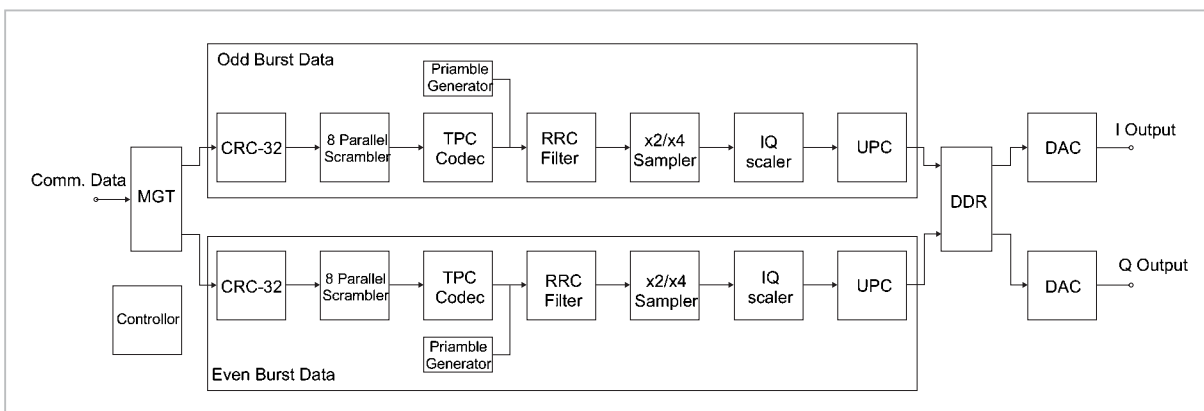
Odd Burst Data

Priamble Generator

Comm. Data

MGT

CRC-32

8 Parallel Scrambler

TPC Codec

RRC Filter

x2/x4 Sampler

IQ scaler

UPC

DDR

DAC

I Output

Controller

CRC-32

8 Parallel Scrambler

TPC Codec

RRC Filter

x2/x4 Sampler

IQ scaler

UPC

DAC

Q Output

Priamble Generator

Even Burst Data